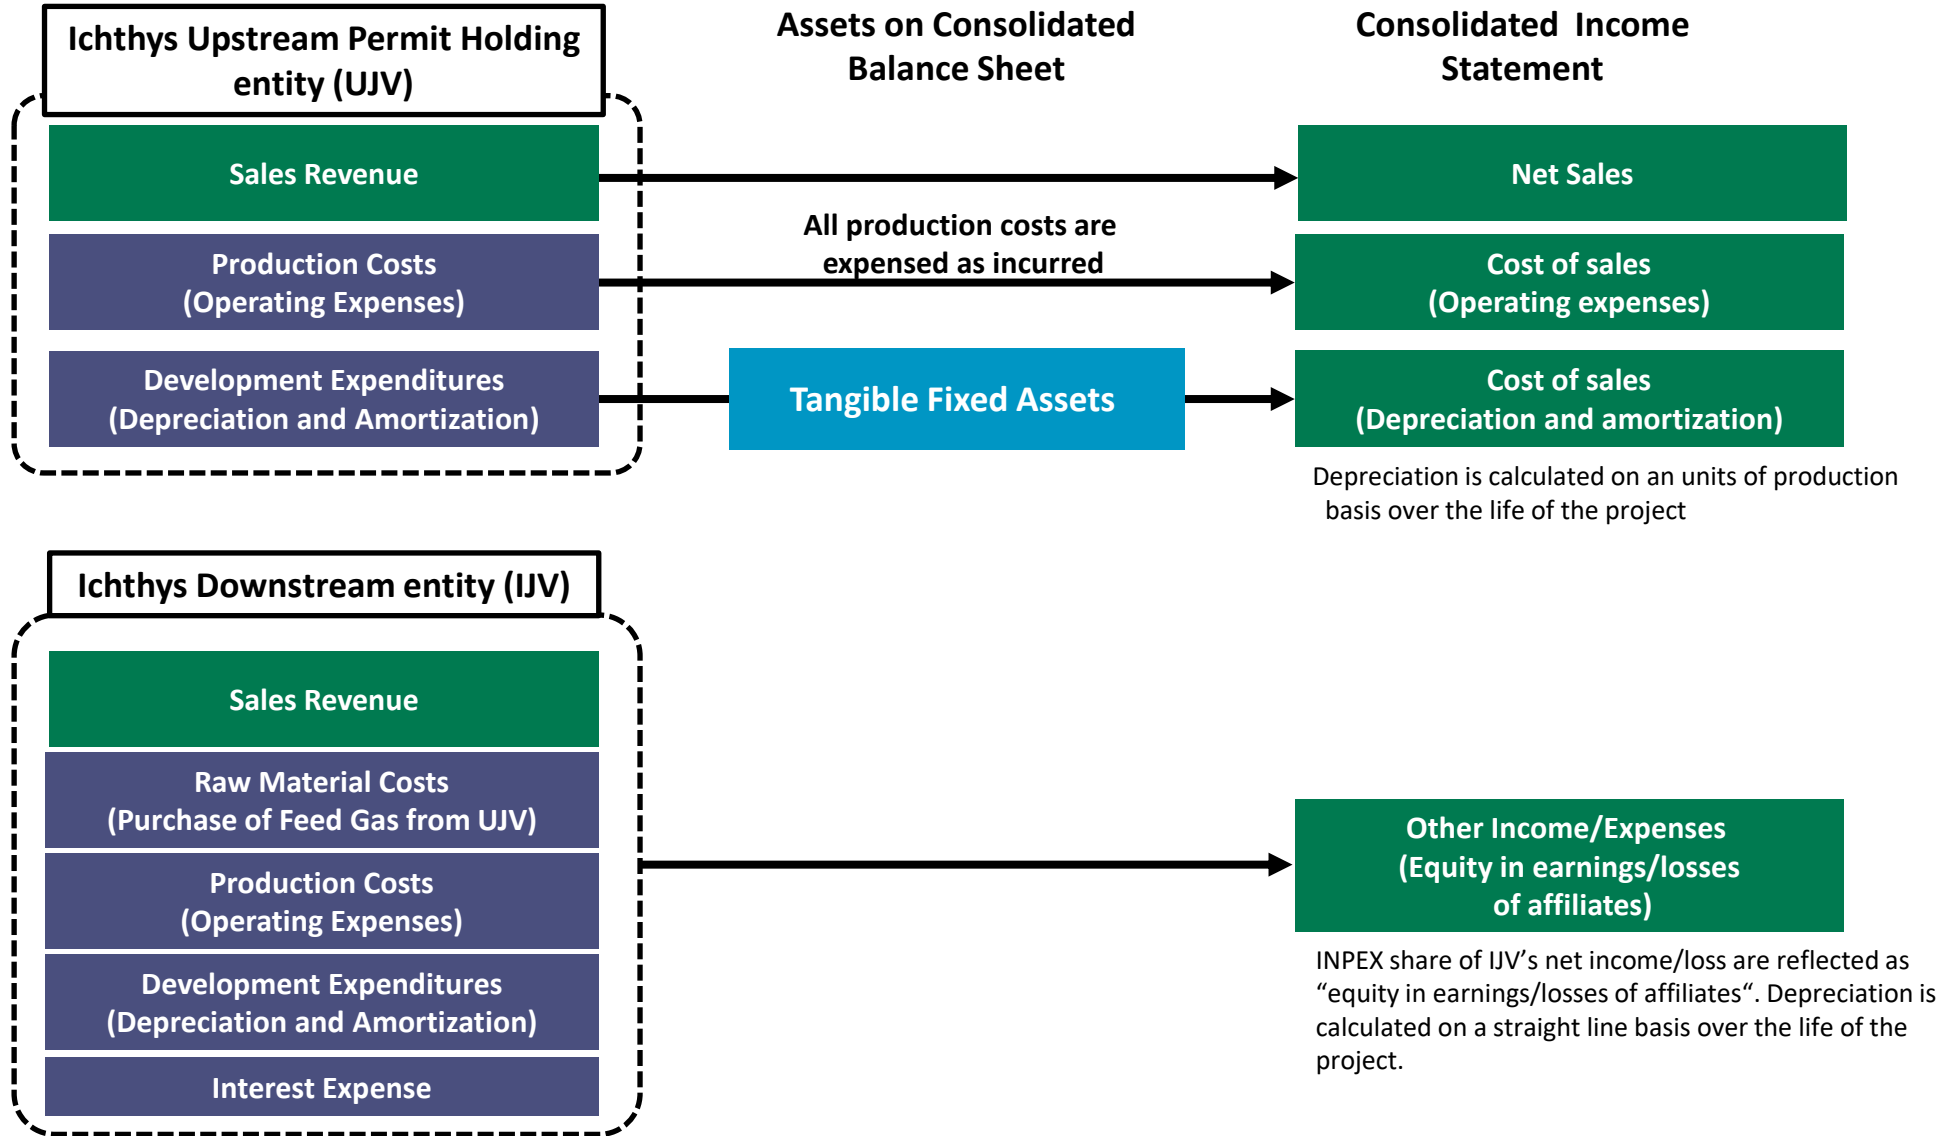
Ichthys Upstream Permit Holding entity (UJV)

Assets on Consolidated Balance Sheet

Consolidated Income Statement

Sales Revenue

Net Sales

All production costs are expensed as incurred

Production Costs (Operating Expenses)

Cost of sales (Operating expenses)

Development Expenditures (Depreciation and Amortization)

Tangible Fixed Assets

Cost of sales (Depreciation and amortization)

Depreciation is calculated on an units of production basis over the life of the project

Ichthys Downstream entity (IJV)

Sales Revenue

Raw Material Costs (Purchase of Feed Gas from UJV)

Production Costs (Operating Expenses)

Development Expenditures (Depreciation and Amortization)

Interest Expense

Other Income/Expenses (Equity in earnings/losses of affiliates)

INPEX share of IJV's net income/loss are reflected as "equity in earnings/losses of affiliates". Depreciation is calculated on a straight line basis over the life of the project.